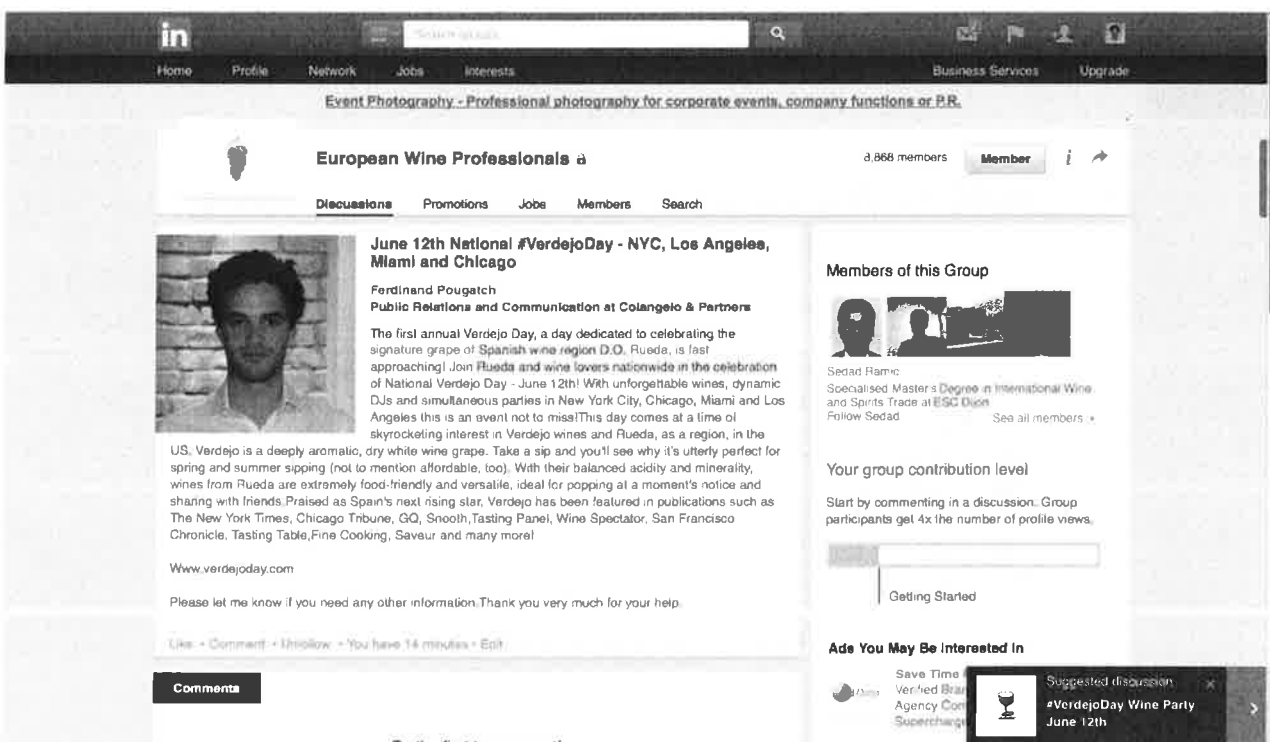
in

Search groups...

Home Profile Network Jobs Interests Business Services Upgrade

Event Photography - Professional photography for corporate events, company functions or P.R.

European Wine Professionals

3,868 members Member

Discussions Promotions Jobs Members Search

June 12th National #VerdejoDay - NYC, Los Angeles, Miami and Chicago

Ferdinand Pougatch
Public Relations and Communication at Colangelo & Partners

The first annual Verdejo Day, a day dedicated to celebrating the signature grape of Spanish wine region D.O. Rueda, is fast approaching! Join Rueda and wine lovers nationwide in the celebration of National Verdejo Day - June 12th! With unforgettable wines, dynamic DJs and simultaneous parties in New York City, Chicago, Miami and Los Angeles this is an event not to miss!This day comes at a time of skyrocketing interest in Verdejo wines and Rueda, as a region, in the US. Verdejo is a deeply aromatic, dry white wine grape. Take a sip and you'll see why it's utterly perfect for spring and summer sipping (not to mention affordable, too). With their balanced acidity and minerality, wines from Rueda are extremely food-friendly and versatile, ideal for popping at a moment's notice and sharing with friends.Praised as Spain's next rising star, Verdejo has been featured in publications such as The New York Times, Chicago Tribune, GQ, Snooth,Tasting Panel, Wine Spectator, San Francisco Chronicle, Tasting Table,Fine Cooking, Saveur and many more!

Www.verdejoday.com

Please let me know if you need any other information.Thank you very much for your help.

Like • Comment • Unfollow • You have 14 minutes • Edit

Comments

Members of this Group

Sedad Ramic
Specialised Master's Degree in International Wine and Spirits Trade at ESC Dijon
Follow Sedad
See all members »

Your group contribution level

Start by commenting in a discussion. Group participants get 4x the number of profile views.

Getting Started

Ads You May Be Interested In

Save Time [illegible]
Verified Bran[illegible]
Agency Com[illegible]
Supercharge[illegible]

Suggested discussion
#VerdejoDay Wine Party June 12th